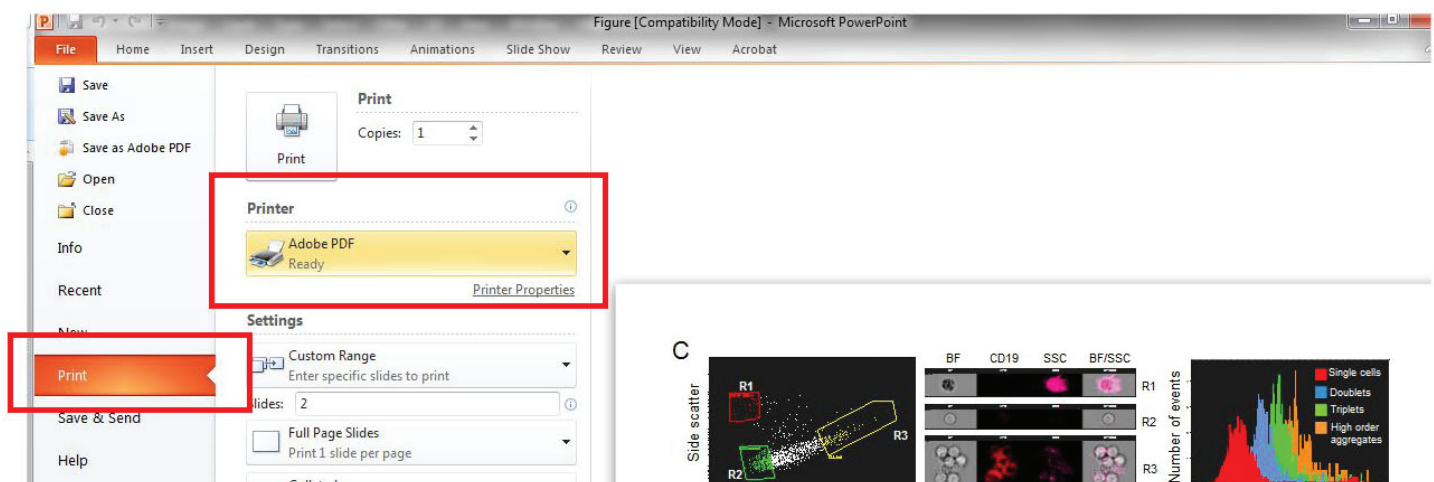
Figure [Compatibility Mode] - Microsoft PowerPoint

File Home Insert Design Transitions Animations Slide Show Review View Acrobat

Save
Save As
Save as Adobe PDF
Open
Close
Info
Recent
New
Print
Save & Send
Help

Print
Print
Copies: 1

Printer
Adobe PDF
Ready
Printer Properties

Settings
Custom Range
Enter specific slides to print
Slides: 2
Full Page Slides
Print 1 slide per page
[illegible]

C
R1
R2
R3
Side scatter
BF CD19 SSC BF/SSC
R1
R2
R3
Number of events
Single cells
Doublets
Triplets
High order aggregates